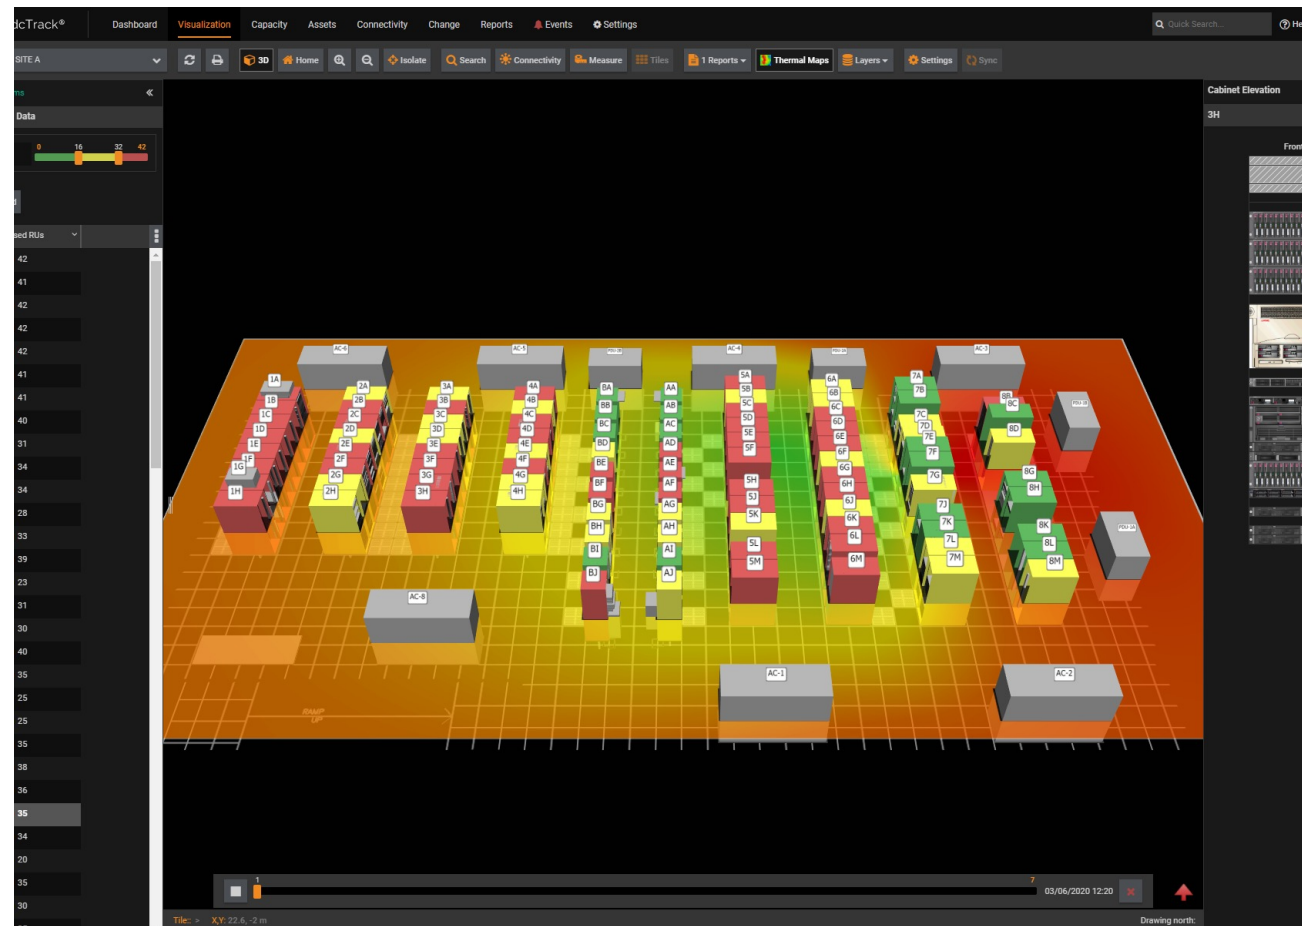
dcTrack® Dashboard Visualization Capacity Assets Connectivity Change Reports Events Settings Quick Search... He

SITE A

3D Home Isolate Search Connectivity Measure Tiles 1 Reports Thermal Maps Layers Settings Sync

ms «

Data

0 16 32 42

sed RUs

42
41
42
42
42
41
41
40
31
34
34
28
33
39
23
31
30
40
35
25
25
35
38
36
35
34
20
35
30

Cabinet Elevation

3H

Front

AC-6 AC-5 AC-4 AC-3 AC-8 AC-1 AC-2

1A 1B 1C 1D 1E 1F 1G 1H
2A 2B 2C 2D 2E 2F 2G 2H
3A 3B 3C 3D 3E 3F 3G 3H
4A 4B 4C 4D 4E 4F 4G 4H
BA BB BC BD BE BF BG BH BI BJ
AA AB AC AD AE AF AG AH AI AJ
5A 5B 5C 5D 5E 5F 5H 5J 5K 5L 5M
6A 6B 6C 6D 6E 6F 6G 6H 6J 6K 6L 6M
7A 7B 7C 7D 7E 7F 7G 7J 7K 7L 7M
8B 8C 8D 8G 8H 8K 8L 8M

RAMP UP

1 7 03/06/2020 12:20

Tile: > X,Y: 22.6, -2 m Drawing north: